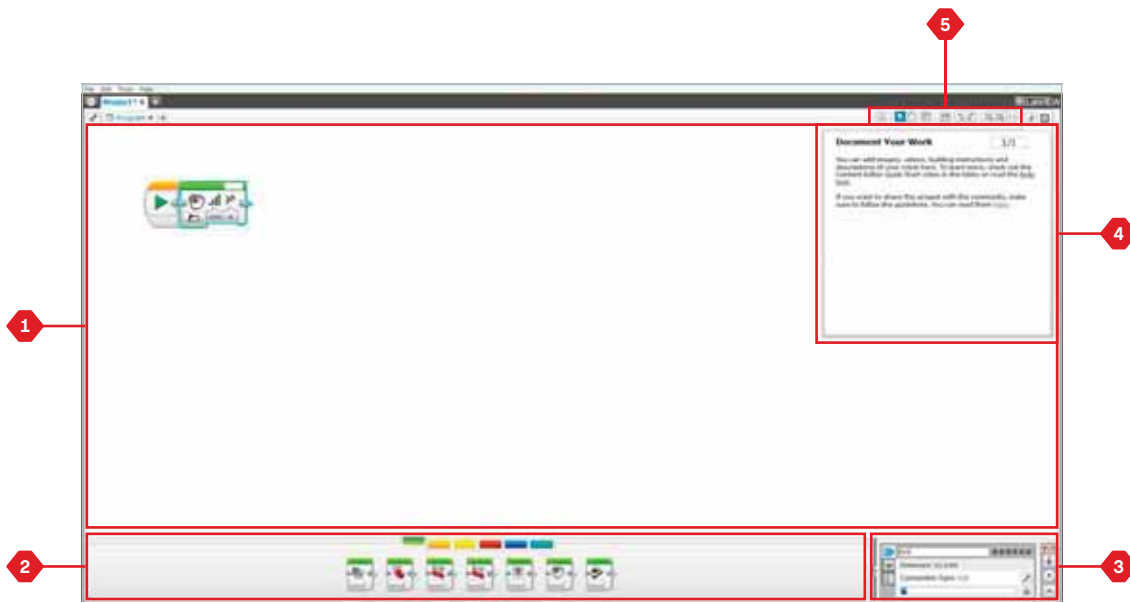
5

File Edit Tools Help

Project1

Program

4

Document Your Work

1/1

You can add images, videos, building instructions and descriptions of your robot here. To learn more, check out the Content Editor Quick Start video in the lobby or read the help.

If you want to share the project with the community, make sure to follow the guidelines. You can read them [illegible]

1

2

3